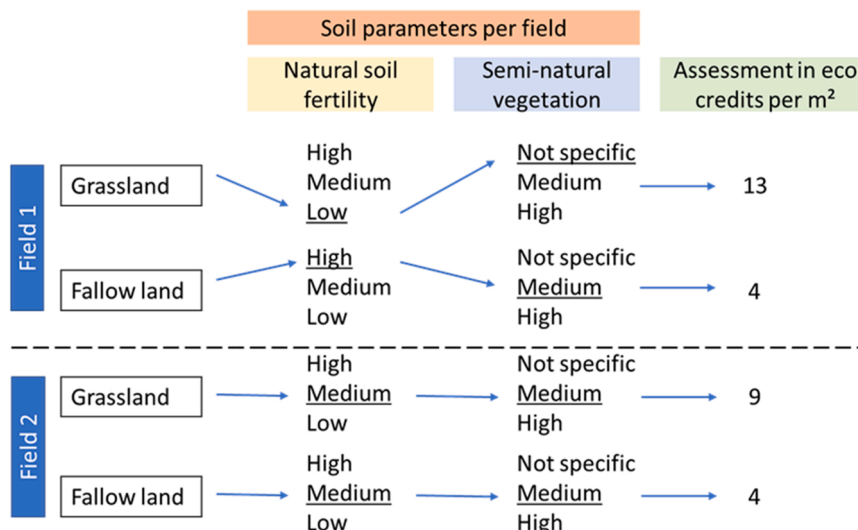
Soil parameters per field

Natural soil fertility

Semi-natural vegetation

Assessment in eco credits per m²

Field 1

Grassland

High
Medium
Low

Not specific
Medium
High

13

Fallow land

High
Medium
Low

Not specific
Medium
High

4

Field 2

Grassland

High
Medium
Low

Not specific
Medium
High

9

Fallow land

High
Medium
Low

Not specific
Medium
High

4